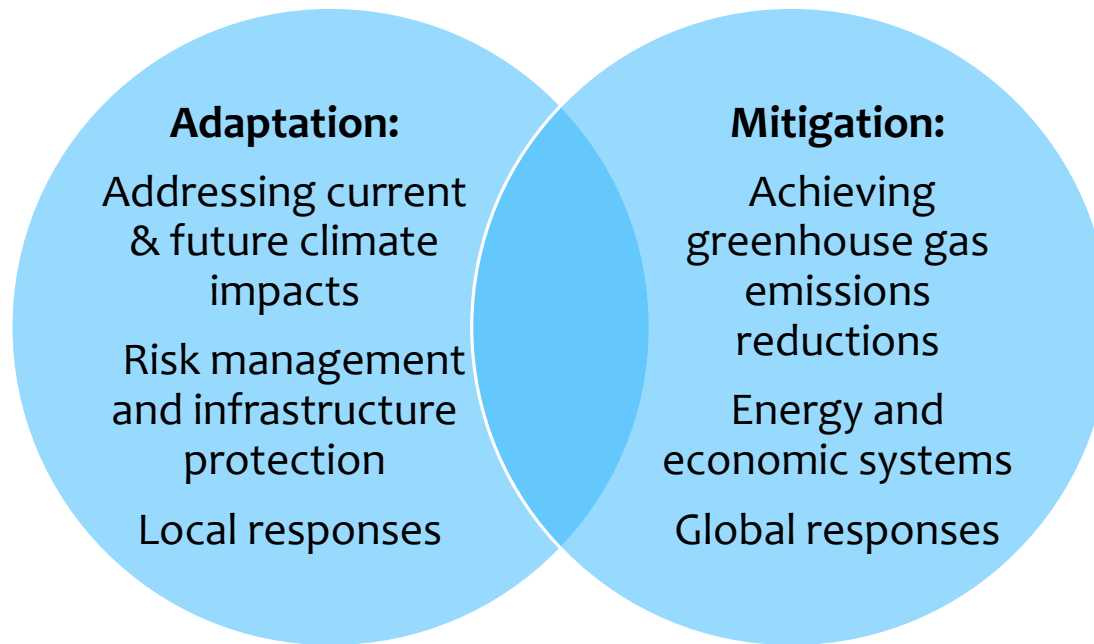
**Adaptation:**

Addressing current & future climate impacts

Risk management and infrastructure protection

Local responses

**Mitigation:**

Achieving greenhouse gas emissions reductions

Energy and economic systems

Global responses